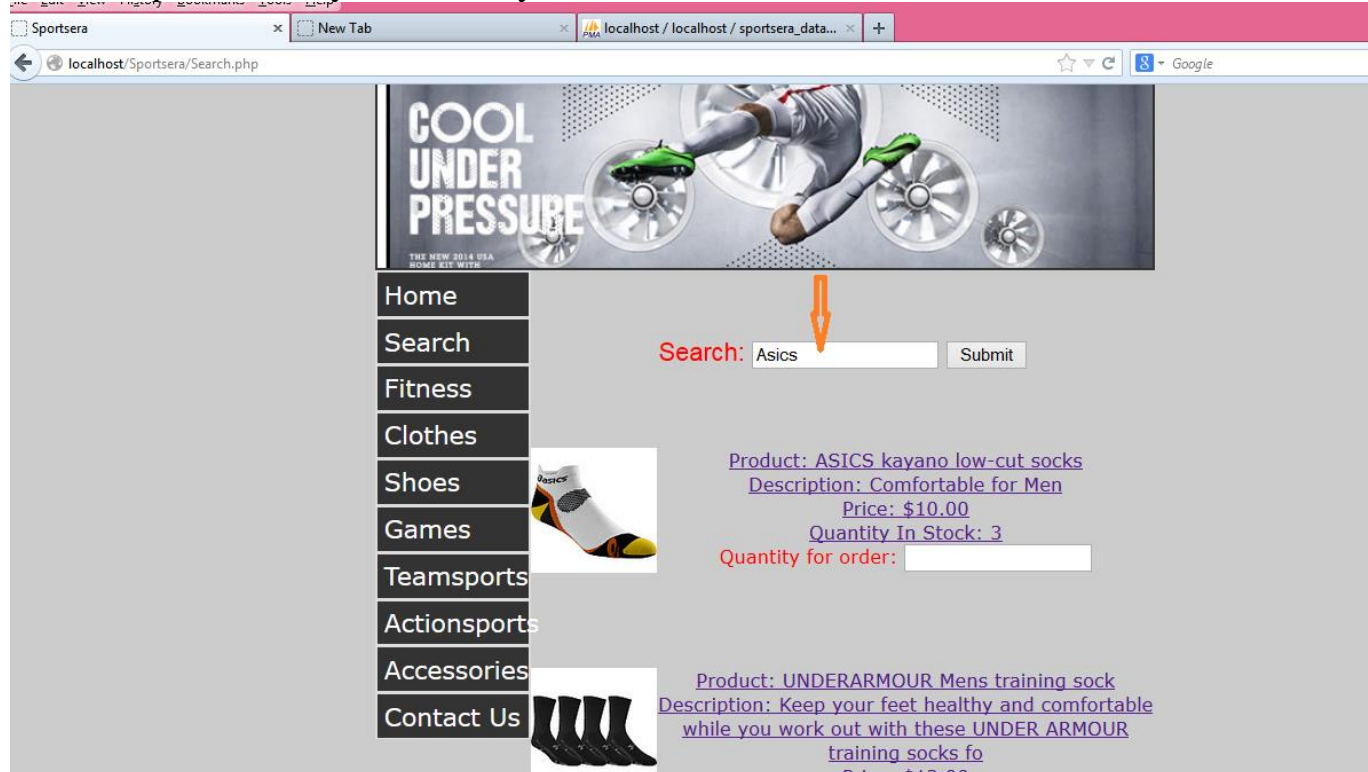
Sportsera ×
New Tab ×
localhost / localhost / sportsera_data... ×
+

localhost/Sportsera/Search.php

Google

COOL UNDER PRESSURE

THE NEW 2014 USA HOME KIT WITH

Home
Search
Fitness
Clothes
Shoes
Games
Teamsports
Actionsports
Accessories
Contact Us

Search: Asics Submit

Product: ASICS kayano low-cut socks
Description: Comfortable for Men
Price: $10.00
Quantity In Stock: 3
Quantity for order:

Product: UNDERARMOUR Mens training sock
Description: Keep your feet healthy and comfortable while you work out with these UNDER ARMOUR training socks fo
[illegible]